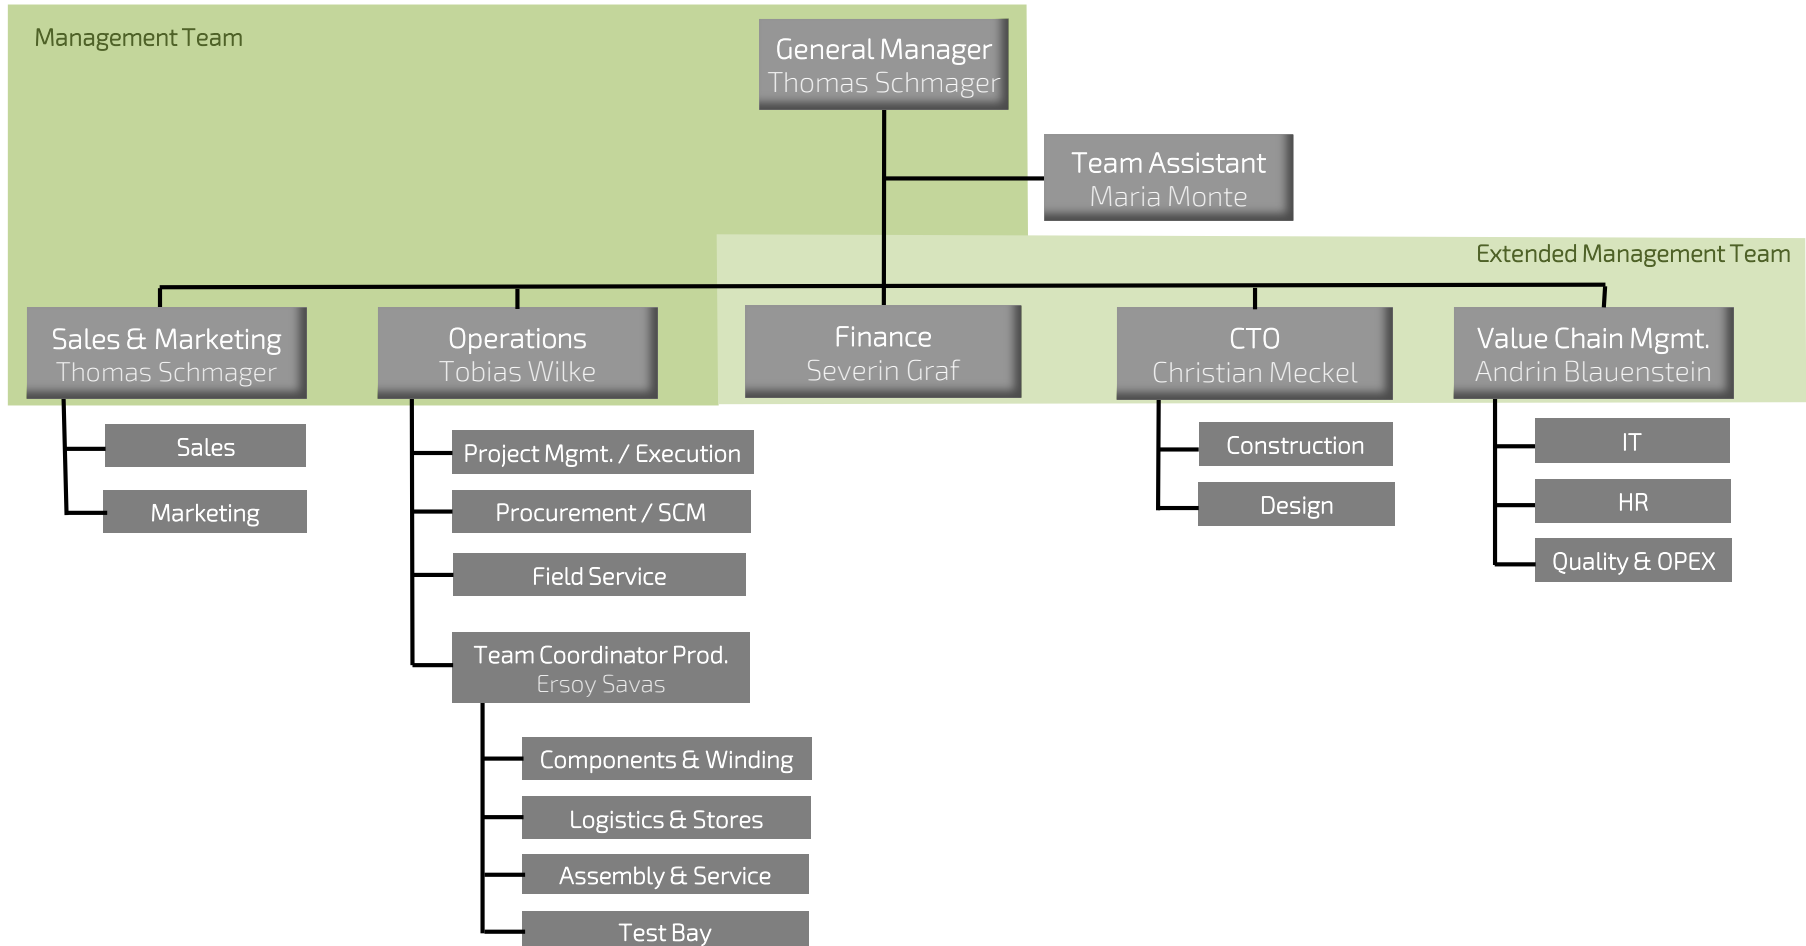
Management Team

General Manager
Thomas Schmager

Team Assistant
Maria Monte

Extended Management Team

Sales & Marketing
Thomas Schmager

Sales

Marketing

Operations
Tobias Wilke

Project Mgmt. / Execution

Procurement / SCM

Field Service

Team Coordinator Prod.
Ersoy Savas

Components & Winding

Logistics & Stores

Assembly & Service

Test Bay

Finance
Severin Graf

CTO
Christian Meckel

Construction

Design

Value Chain Mgmt.
Andrin Blauenstein

IT

HR

Quality & OPEX